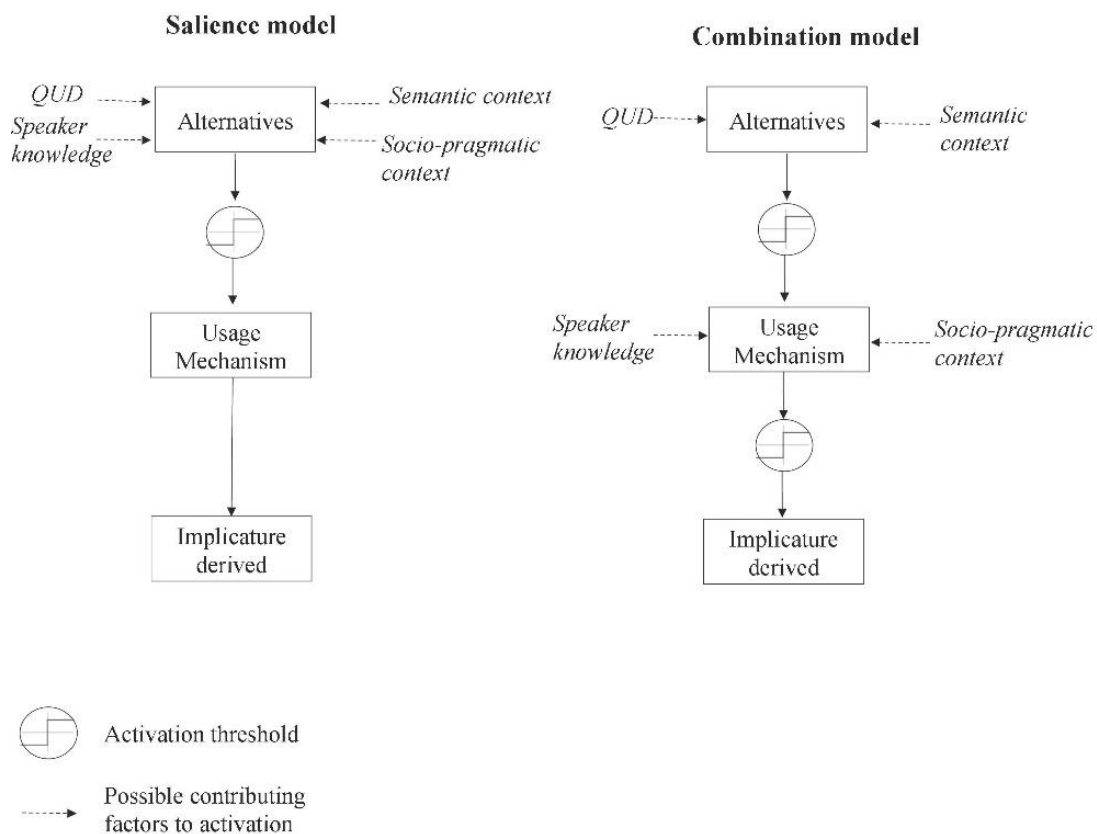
Salience model

QUD

Speaker knowledge

Alternatives

Semantic context

Socio-pragmatic context

Usage Mechanism

Implicature derived

Combination model

QUD

Alternatives

Semantic context

Speaker knowledge

Usage Mechanism

Socio-pragmatic context

Implicature derived

Activation threshold

Possible contributing factors to activation